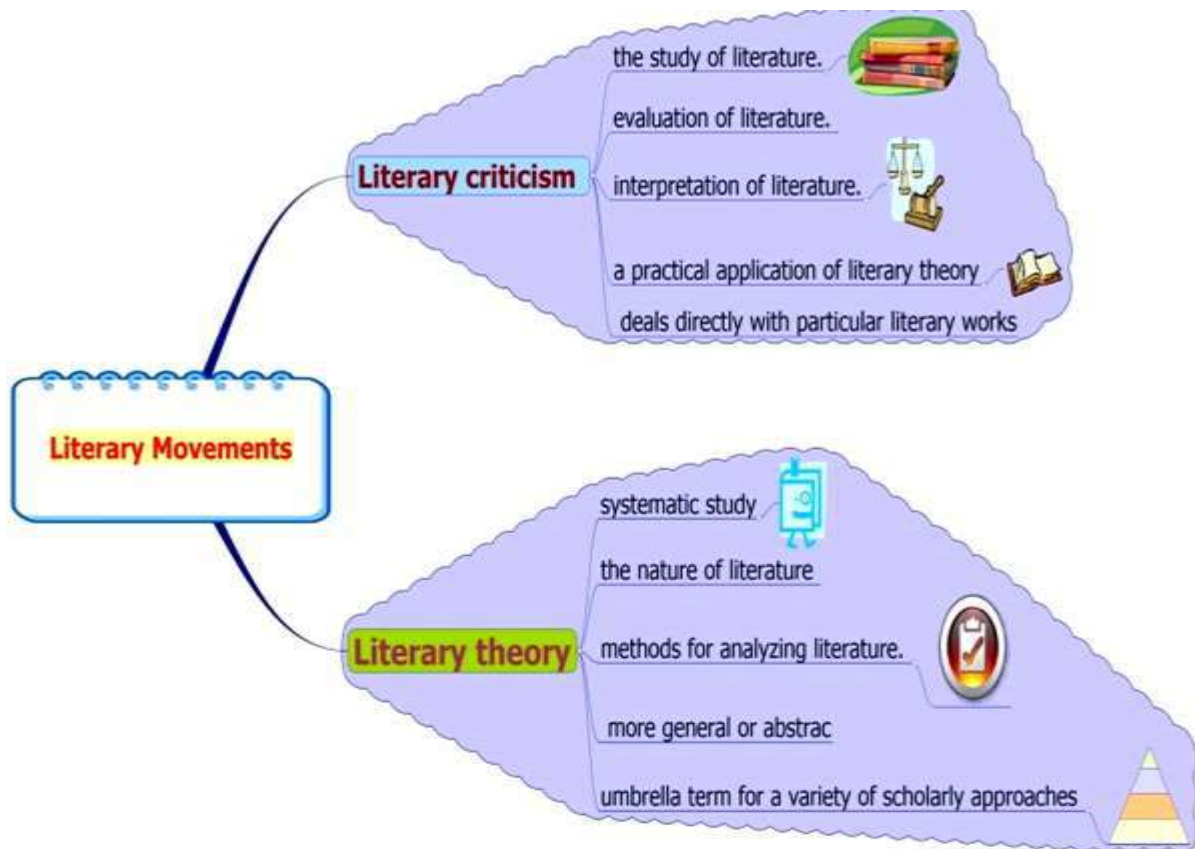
Literary Movements

Literary criticism

the study of literature.

evaluation of literature.

interpretation of literature.

a practical application of literary theory

deals directly with particular literary works

Literary theory

systematic study

the nature of literature

methods for analyzing literature.

more general or abstrac

umbrella term for a variety of scholarly approaches